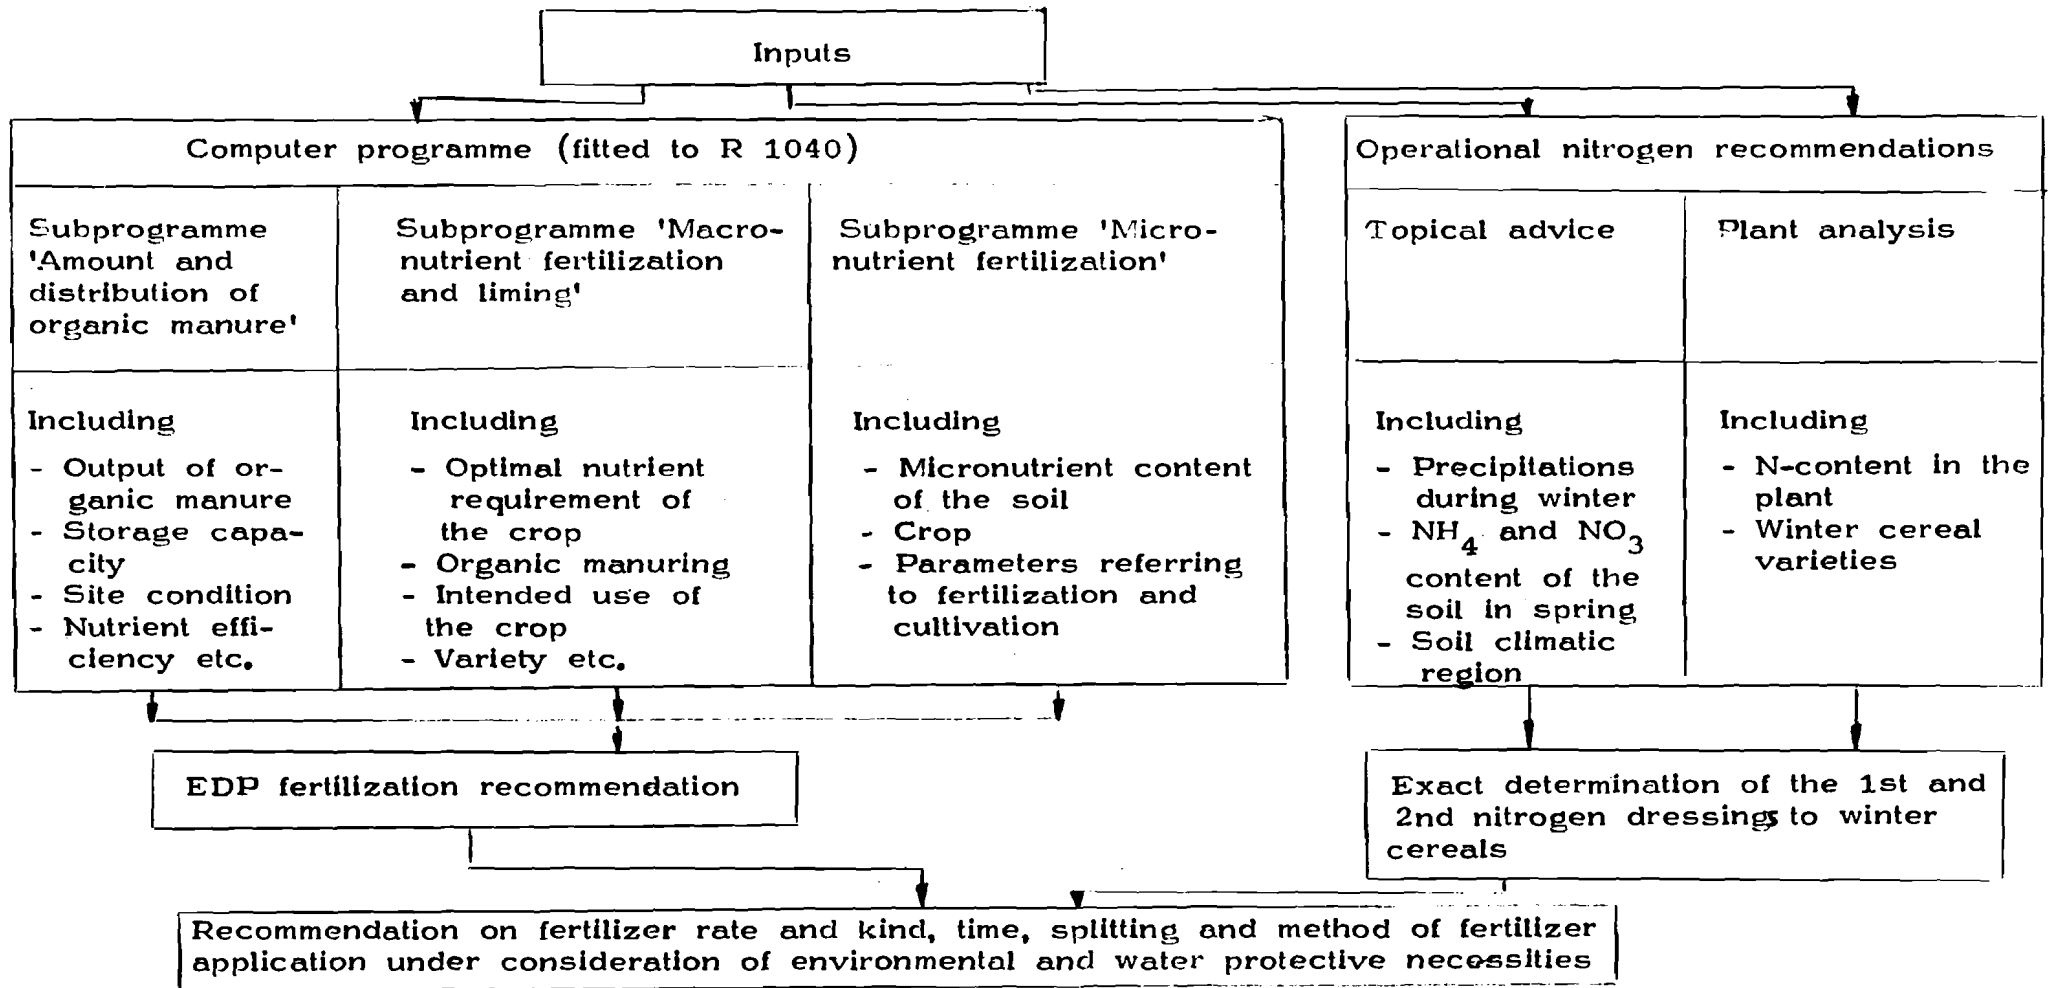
Inputs

Computer programme (fitted to R 1040)

Subprogramme 'Amount and distribution of organic manure'

Subprogramme 'Macronutrient fertilization and liming'

Subprogramme 'Micronutrient fertilization'

Including
- Output of organic manure
- Storage capacity
- Site condition
- Nutrient efficiency etc.

Including
- Optimal nutrient requirement of the crop
- Organic manuring
- Intended use of the crop
- Variety etc.

Including
- Micronutrient content of the soil
- Crop
- Parameters referring to fertilization and cultivation

Operational nitrogen recommendations

Topical advice

Plant analysis

Including
- Precipitations during winter
- $NH_4$ and $NO_3$ content of the soil in spring
- Soil climatic region

Including
- N-content in the plant
- Winter cereal varieties

EDP fertilization recommendation

Exact determination of the 1st and 2nd nitrogen dressings to winter cereals

Recommendation on fertilizer rate and kind, time, splitting and method of fertilizer application under consideration of environmental and water protective necessities